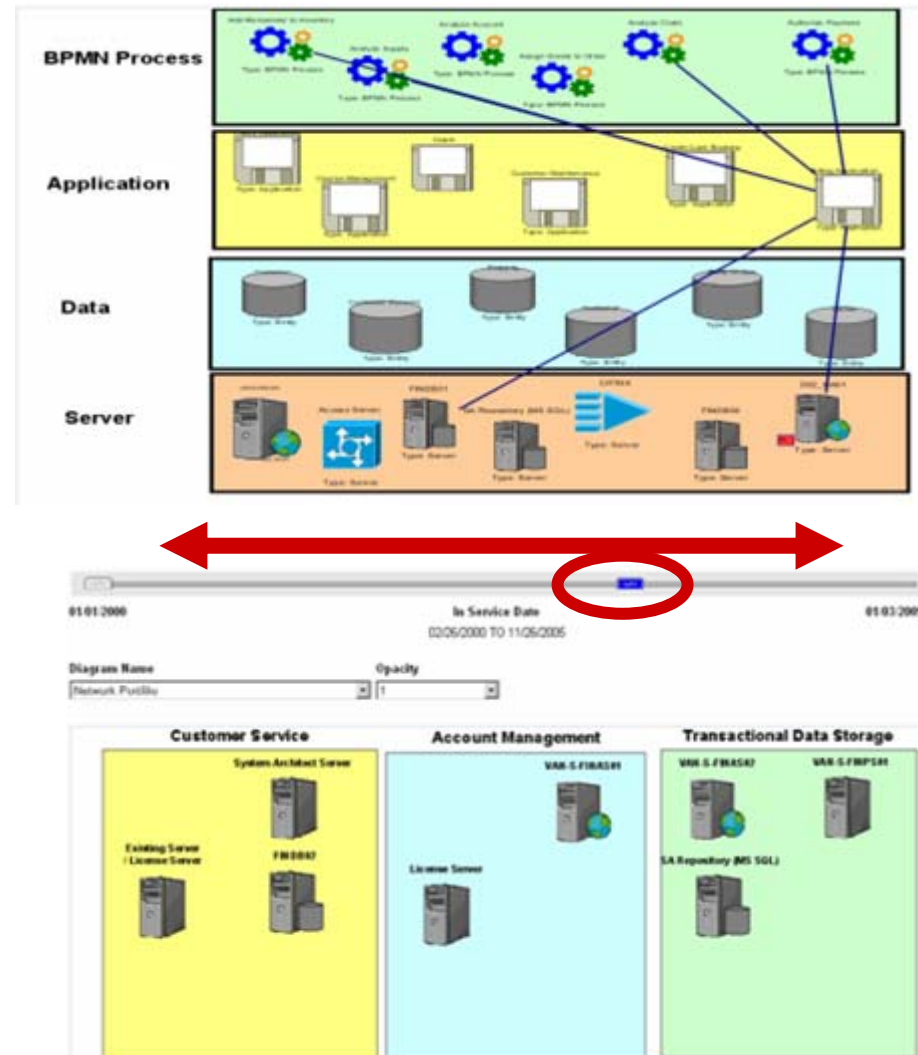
BPMN Process

Application

Data

Server

Type BPMN Process

Type BPMN Process

Type BPMN Process

Type BPMN Process

Type BPMN Process

Type Application

Type Application

Type Application

Type Entity

Type Entity

Type Entity

Type Entity

Type Entity

Type Entity

Access Server

FIN0B01

SA Repository (MS SQL)

CITRIX

FIN0B06

Type Server

Type Server

Type Server

Type Server

Type Server

Type Server

01/01/2000

In Service Date

01/03/200

02/26/2000 TO 11/26/2005

Diagram Name

Network Portfolio

Opacity

1

Customer Service

System Architect Server

Existing Server / License Server

FIN0B07

Account Management

VAN-S-FINAS01

License Server

Transactional Data Storage

VAN-S-FINAS02

VAN-S-FINPS01

SA Repository (MS SQL)